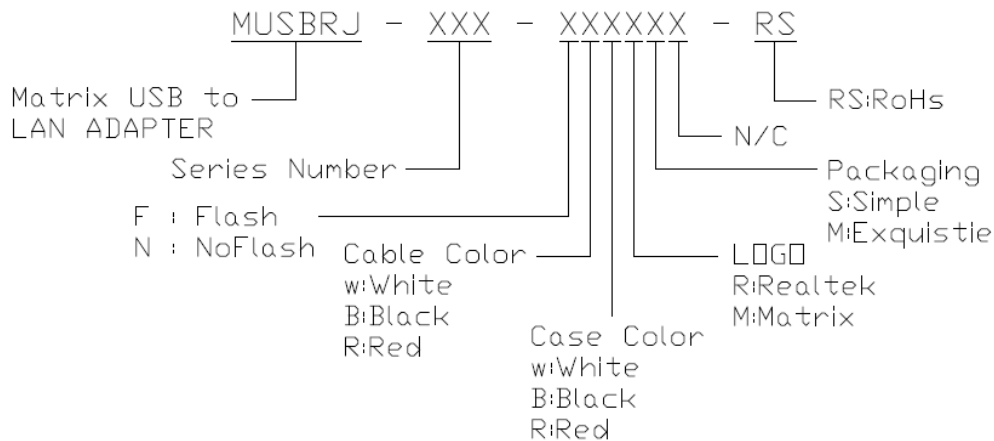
MUSBRJ - XXX - XXXXXX - RS

Matrix USB to LAN ADAPTER

Series Number

F : Flash
N : NoFlash

Cable Color
w:White
B:Black
R:Red

Case Color
w:White
B:Black
R:Red

LOGO
R:Realtek
M:Matrix

Packaging
S:Simple
M:Exquistie

N/C

RS:RoHs